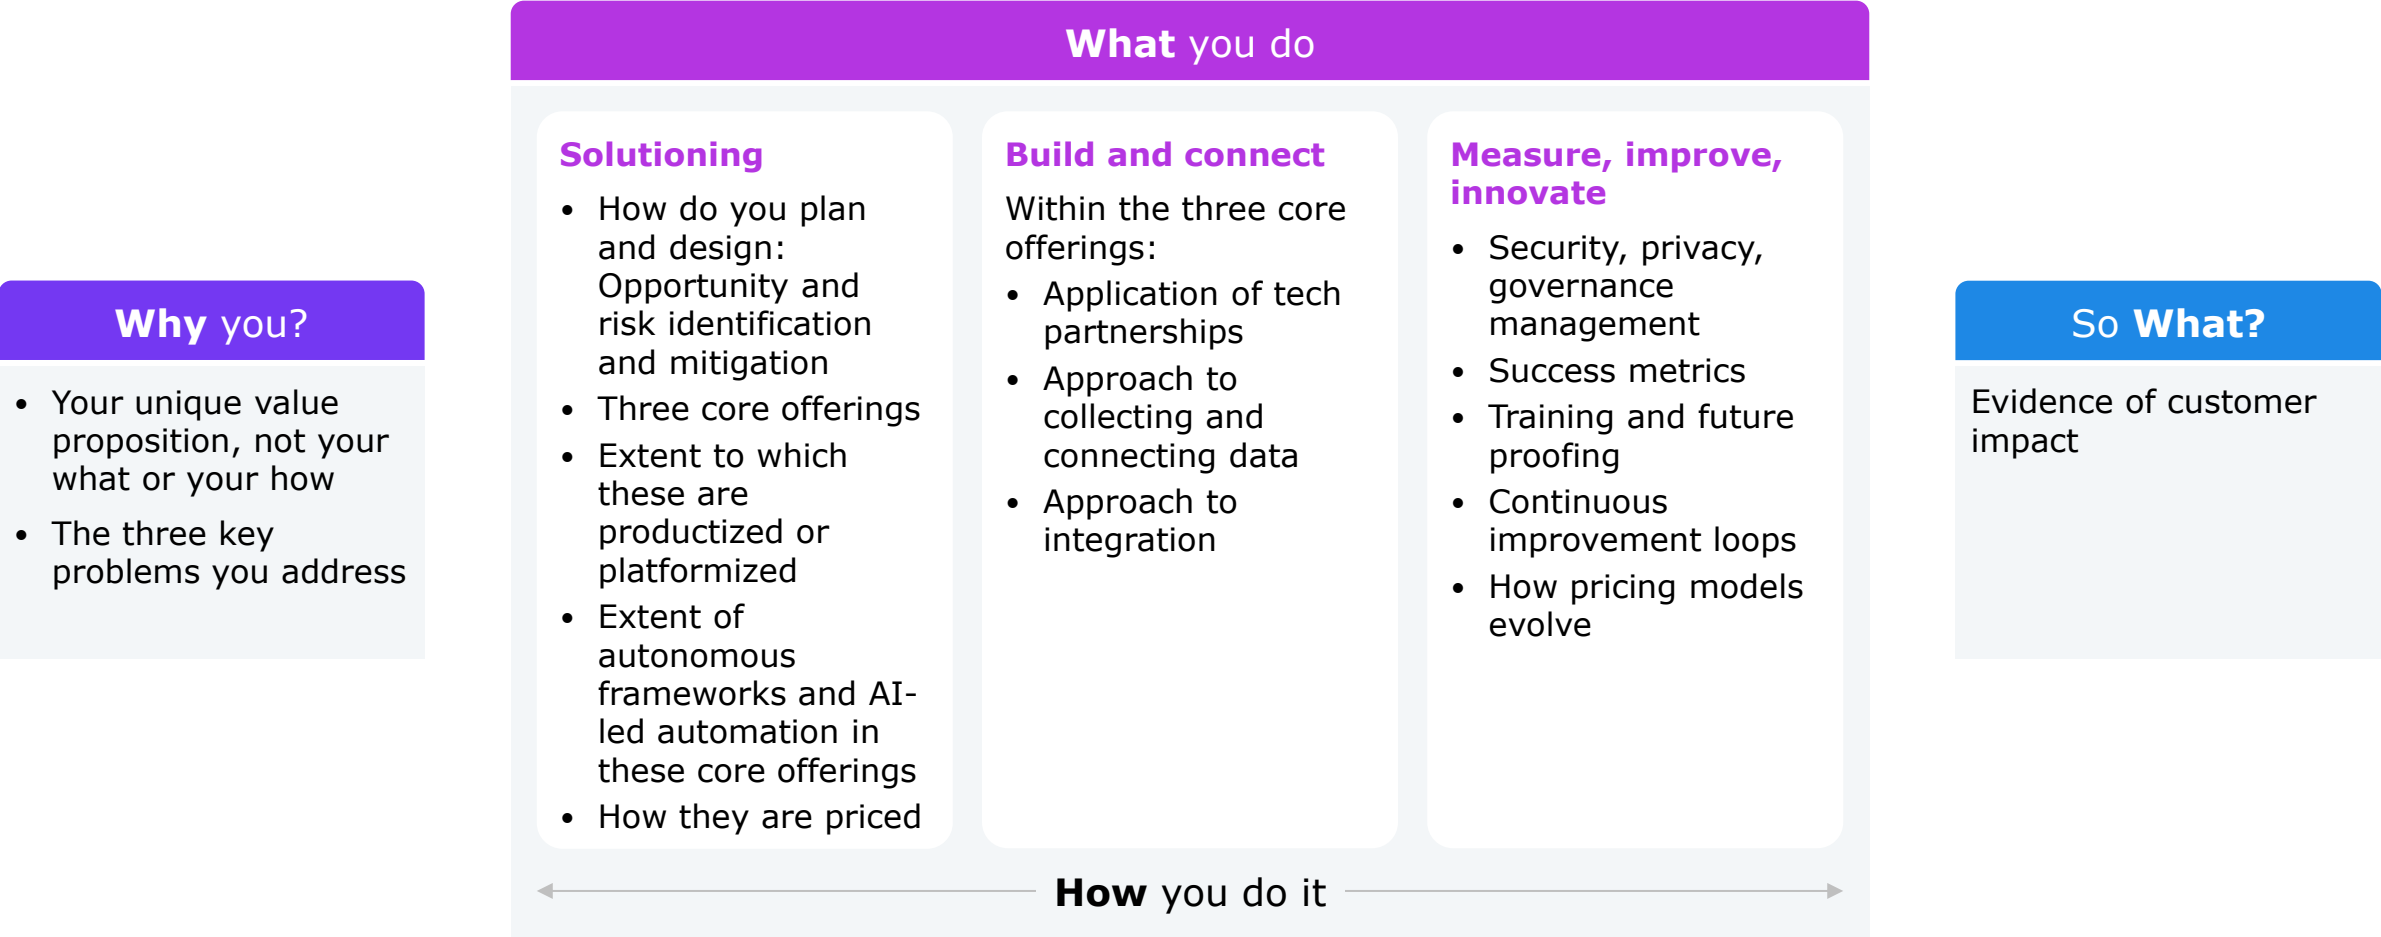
**What** you do

**Solutioning**

- How do you plan and design: Opportunity and risk identification and mitigation
- Three core offerings
- Extent to which these are productized or platformized
- Extent of autonomous frameworks and AI-led automation in these core offerings
- How they are priced

**Build and connect**

Within the three core offerings:

- Application of tech partnerships
- Approach to collecting and connecting data
- Approach to integration

**Measure, improve, innovate**

- Security, privacy, governance management
- Success metrics
- Training and future proofing
- Continuous improvement loops
- How pricing models evolve

**Why** you?

- Your unique value proposition, not your what or your how
- The three key problems you address

So **What?**

Evidence of customer impact

**How** you do it